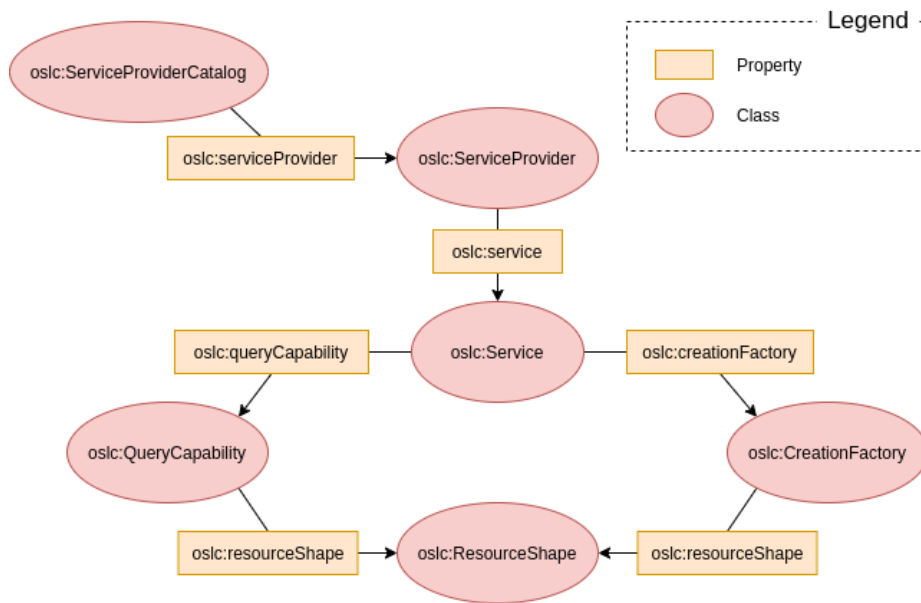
Legend

Property

Class

oslc:ServiceProviderCatalog

oslc:serviceProvider

oslc:ServiceProvider

oslc:service

oslc:queryCapability

oslc:Service

oslc:creationFactory

oslc:QueryCapability

oslc:CreationFactory

oslc:resourceShape

oslc:ResourceShape

oslc:resourceShape